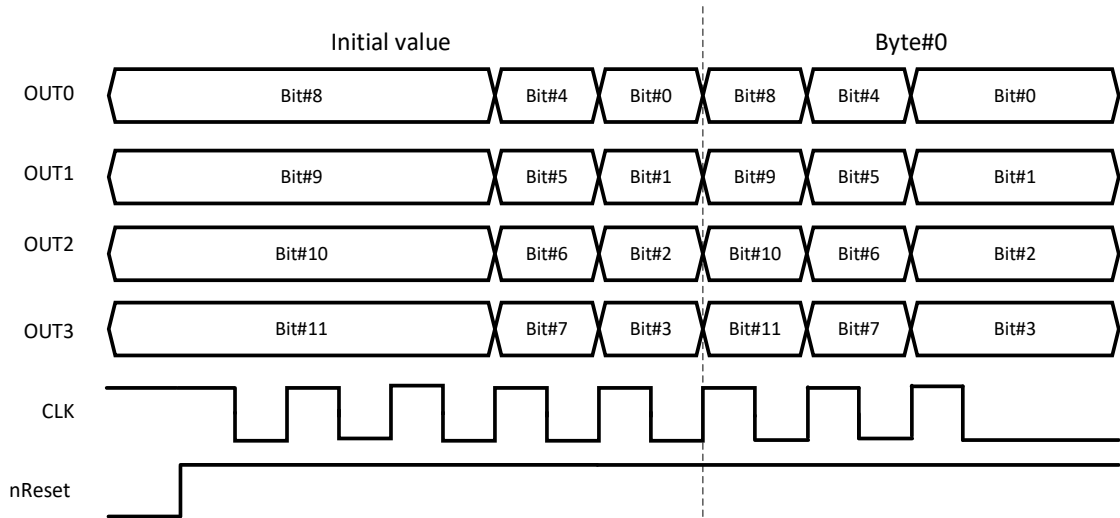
Initial value

Byte#0

OUT0
Bit#8
Bit#4
Bit#0
Bit#8
Bit#4
Bit#0

OUT1
Bit#9
Bit#5
Bit#1
Bit#9
Bit#5
Bit#1

OUT2
Bit#10
Bit#6
Bit#2
Bit#10
Bit#6
Bit#2

OUT3
Bit#11
Bit#7
Bit#3
Bit#11
Bit#7
Bit#3

CLK

nReset